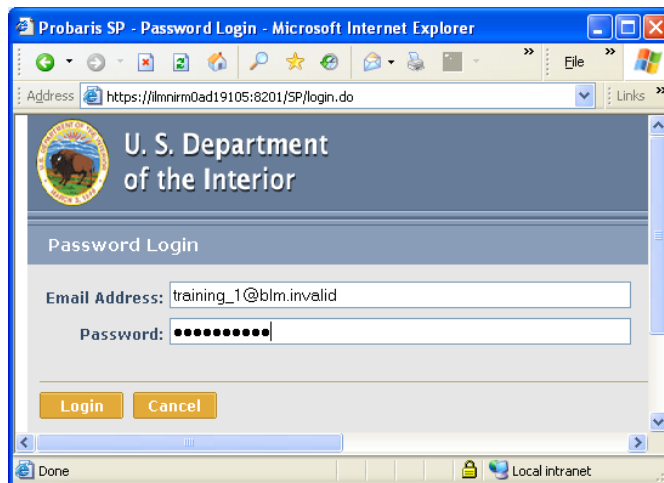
Probaris SP - Password Login - Microsoft Internet Explorer

File

Address https://ilmnirm0ad19105:8201/SP/login.do

Links

DEPARTMENT OF THE INTERIOR
MARCH 3, 1849

U. S. Department of the Interior

Password Login

Email Address: training_1@blm.invalid

Password: ●●●●●●●●●●

Login Cancel

Done

Local intranet